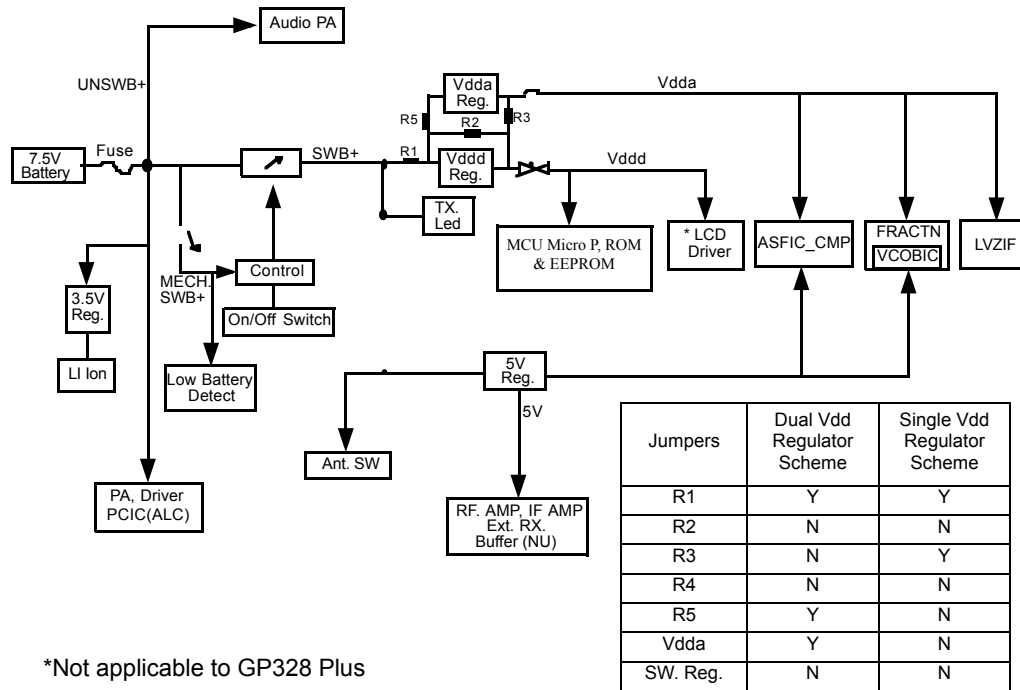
Audio PA

UNSWB+

Vdda Reg.

Vdda

R5

R2

R3

7.5V Battery

Fuse

SWB+

R1

Vddd Reg.

Vddd

TX. Led

MCU Micro P, ROM & EEPROM

* LCD Driver

ASFIC_CMP

FRACTN

VCOBIC

LVZIF

MECH. SWB+

Control

On/Off Switch

3.5V Reg.

LI Ion

Low Battery Detect

5V Reg.

5V

Ant. SW

PA, Driver PCIC(ALC)

RF. AMP, IF AMP Ext. RX. Buffer (NU)

| Jumpers | Dual Vdd Regulator Scheme | Single Vdd Regulator Scheme |
|---|---|---|
| R1 | Y | Y |
| R2 | N | N |
| R3 | N | Y |
| R4 | N | N |
| R5 | Y | N |
| Vdda | Y | N |
| SW. Reg. | N | N |

*Not applicable to GP328 Plus